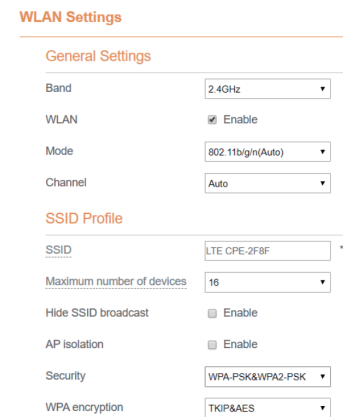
WLAN Settings

General Settings

| Band | 2.4GHz |
|---|---|
| WLAN | Enable |
| Mode | 802.11b/g/n(Auto) |
| Channel | Auto |

SSID Profile

| SSID | LTE CPE-2F8F * |
|---|---|
| Maximum number of devices | 16 |
| Hide SSID broadcast | Enable |
| AP isolation | Enable |
| Security | WPA-PSK&WPA2-PSK |
| WPA encryption | TKIP&AES |